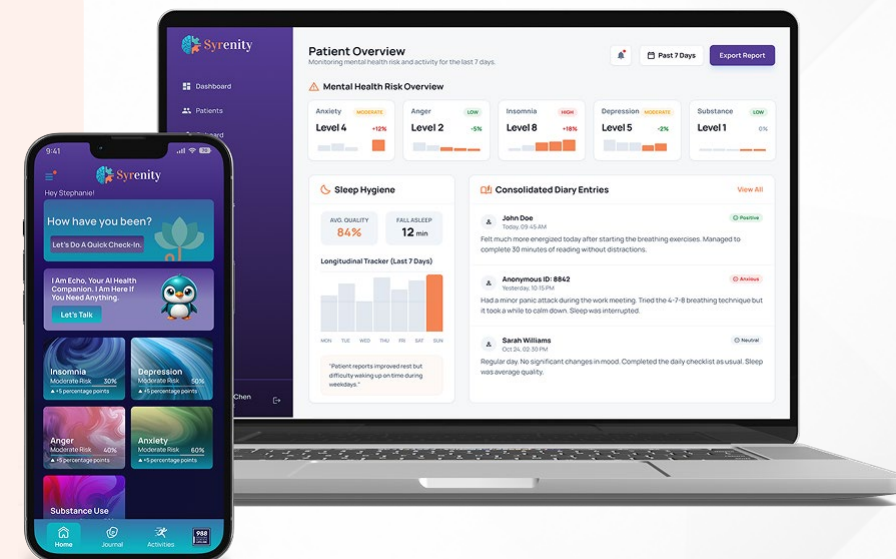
Syrenity

Dashboard

Patients

Chen

Patient Overview

Monitoring mental health risk and activity for the last 7 days.

Past 7 Days

Export Report

Mental Health Risk Overview

| Anxiety | Anger | Insomnia | Depression | Substance |
|---|---|---|---|---|
| MODERATE | LOW | HIGH | MODERATE | LOW |
| Level 4 +12% | Level 2 -5% | Level 8 +18% | Level 5 -2% | Level 1 0% |

Sleep Hygiene

AVG. QUALITY 84%

FALL ASLEEP 12 min

Longitudinal Tracker (Last 7 Days)

MON TUE WED THU FRI SAT SUN

"Patient reports improved rest but difficulty waking up on time during weekdays."

Consolidated Diary Entries

View All

John Doe
Today, 09:45 AM
Positive
Felt much more energized today after starting the breathing exercises. Managed to complete 30 minutes of reading without distractions.

Anonymous ID: 8842
Yesterday, 10:15 PM
Anxious
Had a minor panic attack during the work meeting. Tried the 4-7-8 breathing technique but it took a while to calm down. Sleep was interrupted.

Sarah Williams
Oct 24, 02:30 PM
Neutral
Regular day. No significant changes in mood. Completed the daily checklist as usual. Sleep was average quality.

9:41

Syrenity

Hey Stephanie!

How have you been?

Let's Do A Quick Check-In.

I Am Echo, Your AI Health Companion. I Am Here If You Need Anything.

Let's Talk

Insomnia
Moderate Risk 30%
▲ +5 percentage points

Depression
Moderate Risk 50%
▲ +5 percentage points

Anger
Moderate Risk 40%
▲ +5 percentage points

Anxiety
Moderate Risk 60%
▲ +5 percentage points

Substance Use

Home

Journal

Activities

988